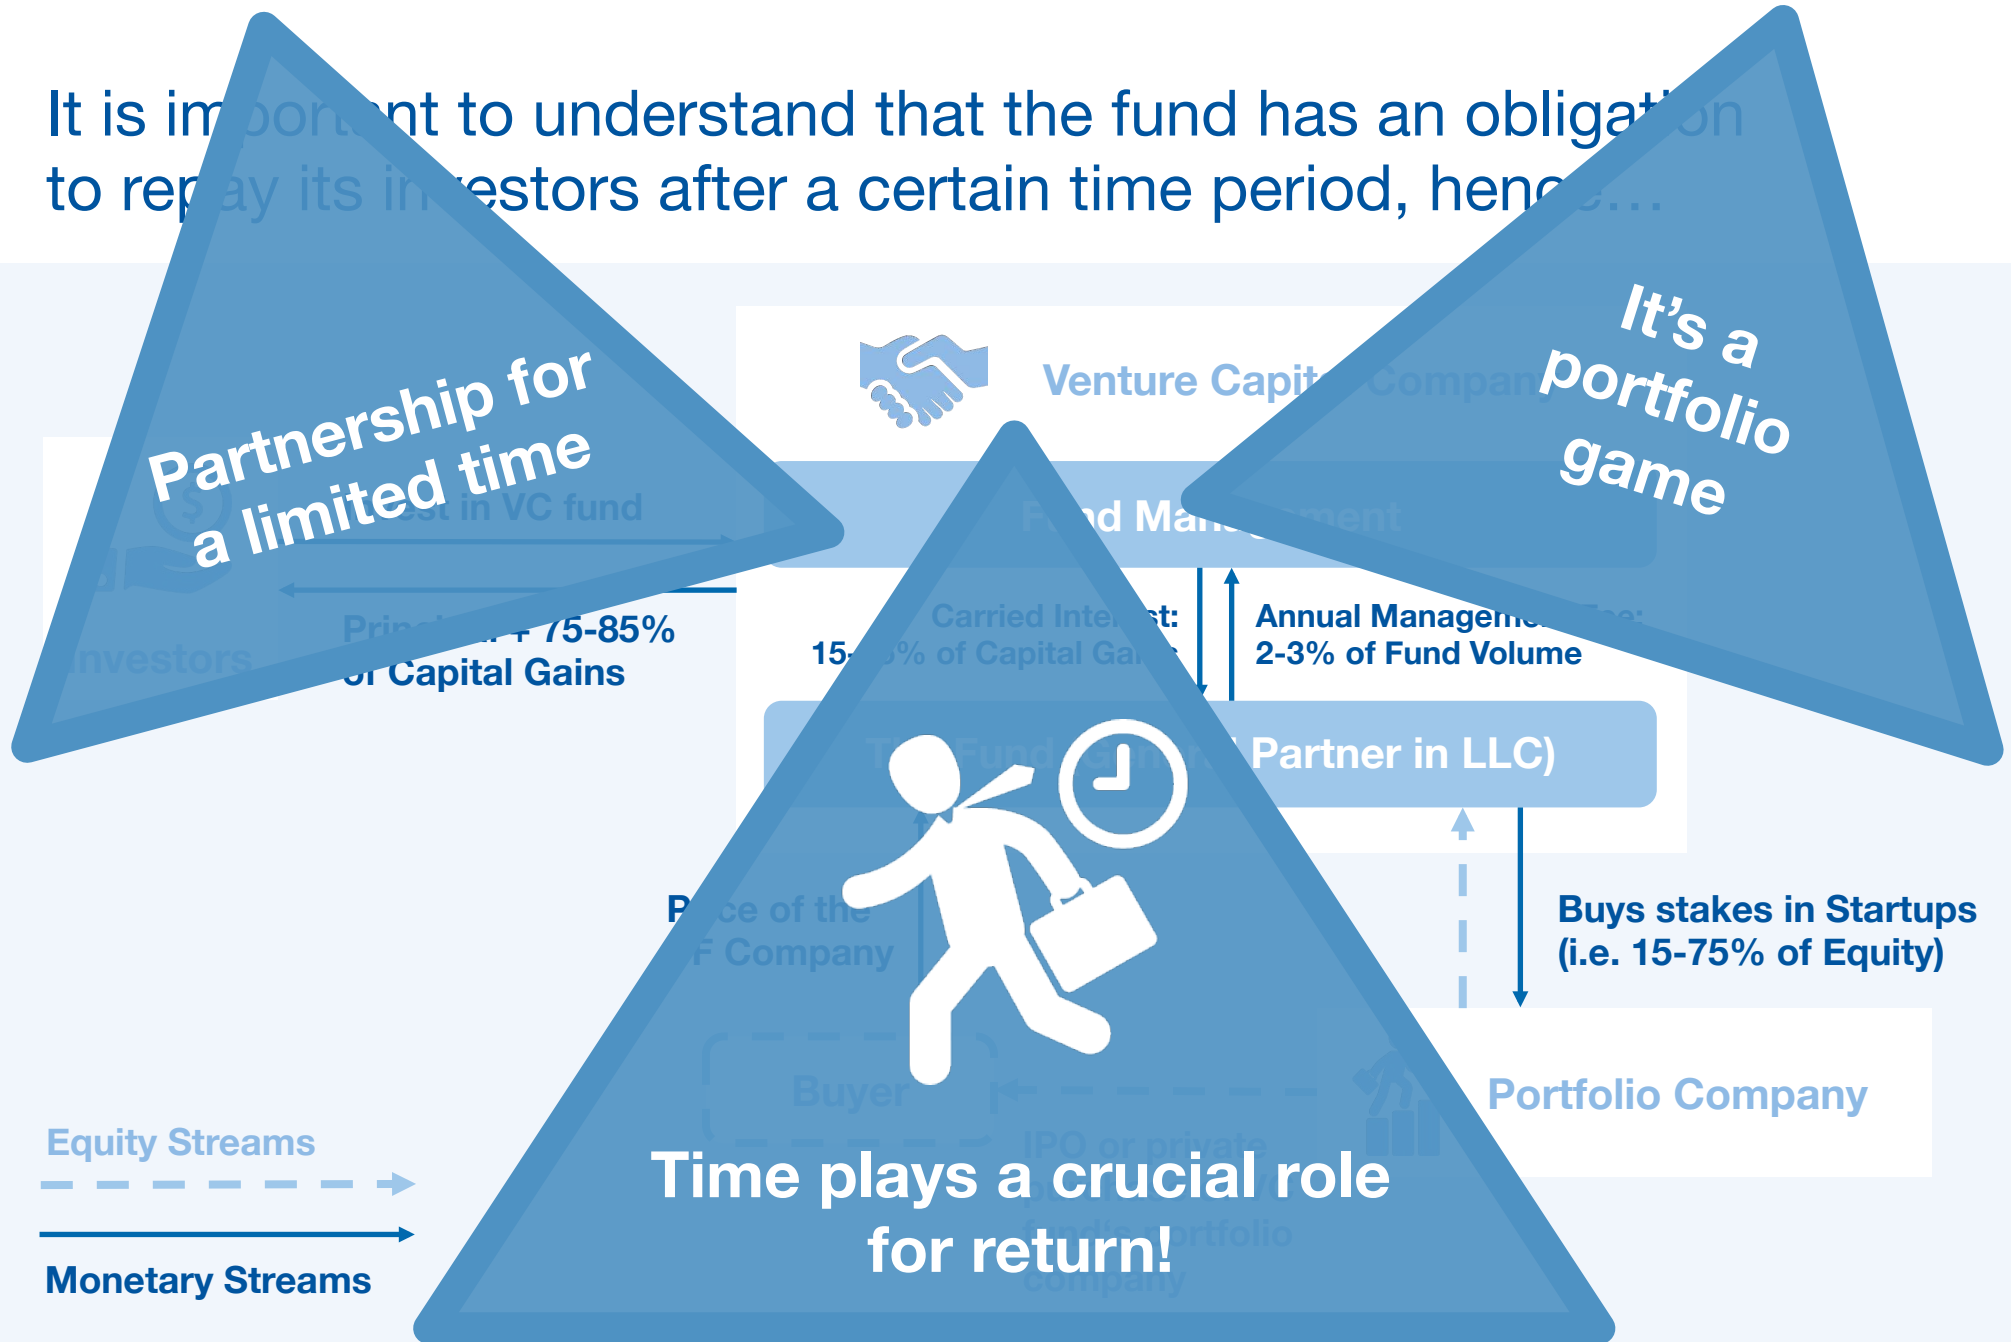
It is im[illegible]nt to understand that the fund has an obliga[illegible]on to rep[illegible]ay its in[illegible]estors after a certain time period, hen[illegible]…

Partnership for a limited time

It's a portfolio game

Venture Capit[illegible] Compan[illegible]

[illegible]est in VC fund

Investors

Princi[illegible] + 75-85% of Capital Gains

F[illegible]nd Ma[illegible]ment

Carried Inte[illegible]st: 15-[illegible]% of Capital Ga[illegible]

Annual Manageme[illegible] Fee: 2-3% of Fund Volume

T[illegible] Fund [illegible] Partner in LLC)

P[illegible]ce of the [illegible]F Company

Buys stakes in Startups (i.e. 15-75% of Equity)

Buyer

IPO or private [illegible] fund's portfolio company

Portfolio Company

Equity Streams

Monetary Streams

Time plays a crucial role for return!